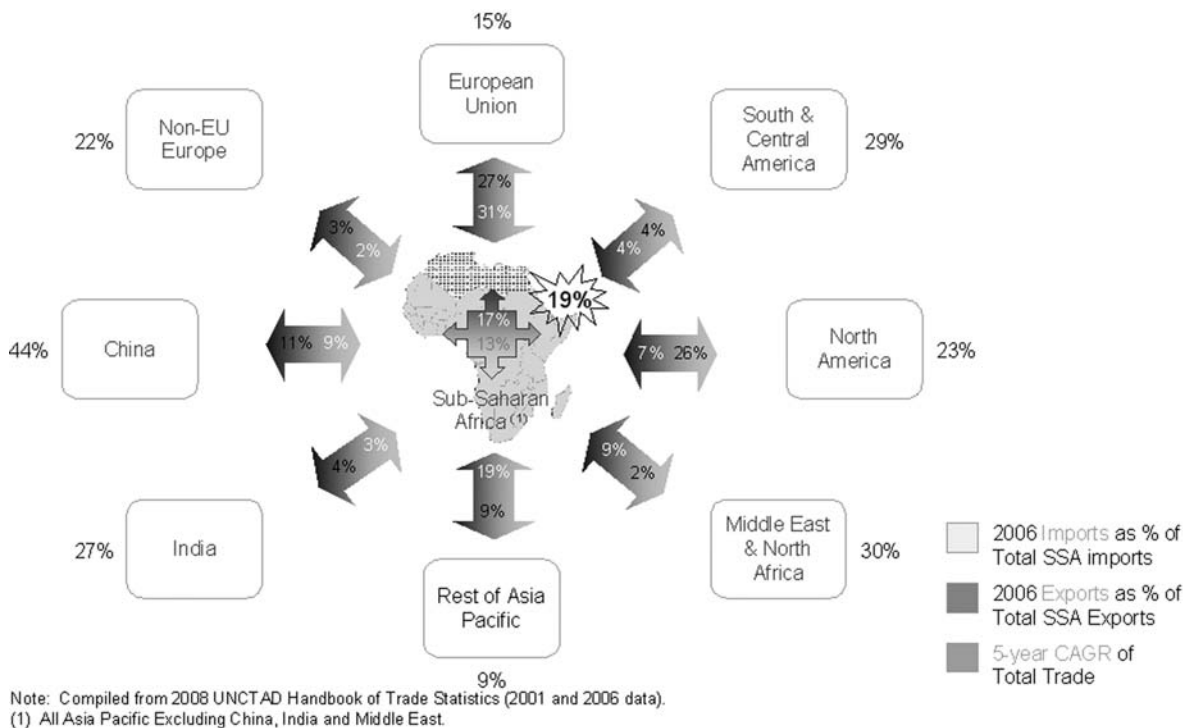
15%

European Union

Non-EU Europe

22%

South & Central America

29%

27%

31%

3%

2%

4%

4%

19%

17%

13%

China

44%

11%

9%

7%

26%

North America

23%

Sub-Saharan Africa (1)

4%

3%

9%

2%

19%

9%

India

27%

Middle East & North Africa

30%

Rest of Asia Pacific

9%

2006 Imports as % of Total SSA imports

2006 Exports as % of Total SSA Exports

5-year CAGR of Total Trade

Note: Compiled from 2008 UNCTAD Handbook of Trade Statistics (2001 and 2006 data).
(1) All Asia Pacific Excluding China, India and Middle East.